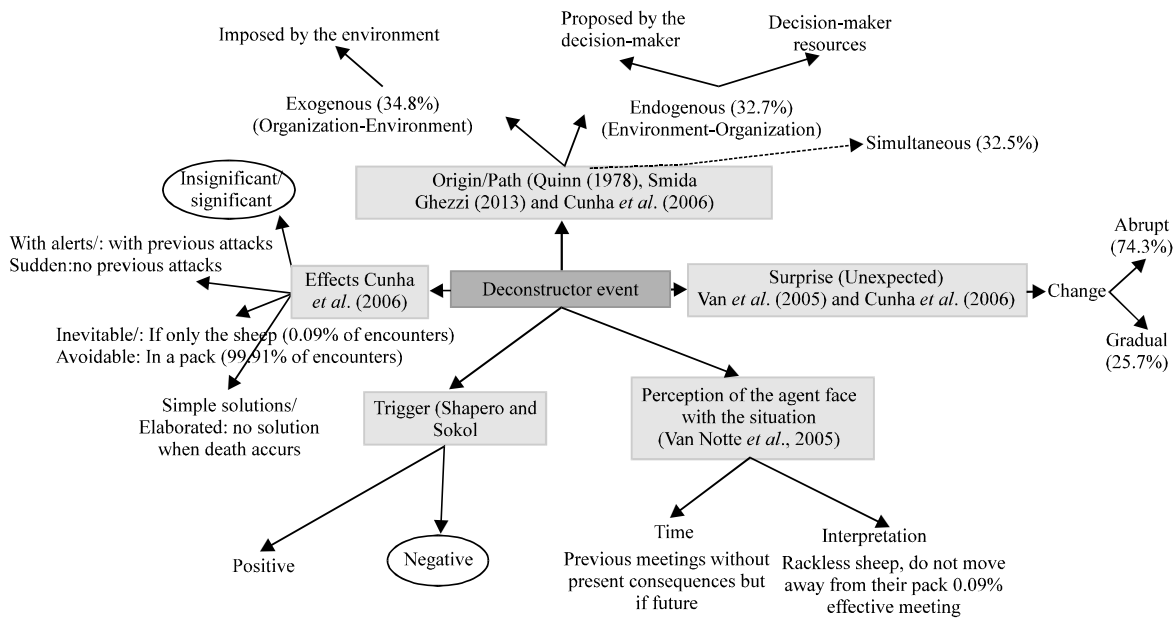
Imposed by the environment

Proposed by the decision-maker

Decision-maker resources

Exogenous (34.8%) (Organization-Environment)

Endogenous (32.7%) (Environment-Organization)

Simultaneous (32.5%)

Insignificant/ significant

Origin/Path (Quinn (1978), Smida Ghezzi (2013) and Cunha *et al*. (2006)

With alerts/: with previous attacks
Sudden:no previous attacks

Effects Cunha *et al*. (2006)

Deconstructor event

Surprise (Unexpected) Van *et al*. (2005) and Cunha *et al*. (2006)

Change

Abrupt (74.3%)

Gradual (25.7%)

Inevitable/: If only the sheep (0.09% of encounters)
Avoidable: In a pack (99.91% of encounters)

Simple solutions/ Elaborated: no solution when death accurs

Trigger (Shapero and Sokol

Perception of the agent face with the situation (Van Notte *et al*., 2005)

Positive

Negative

Time
Previous meetings without present consequences but if future

Interpretation
Rackless sheep, do not move away from their pack 0.09% effective meeting